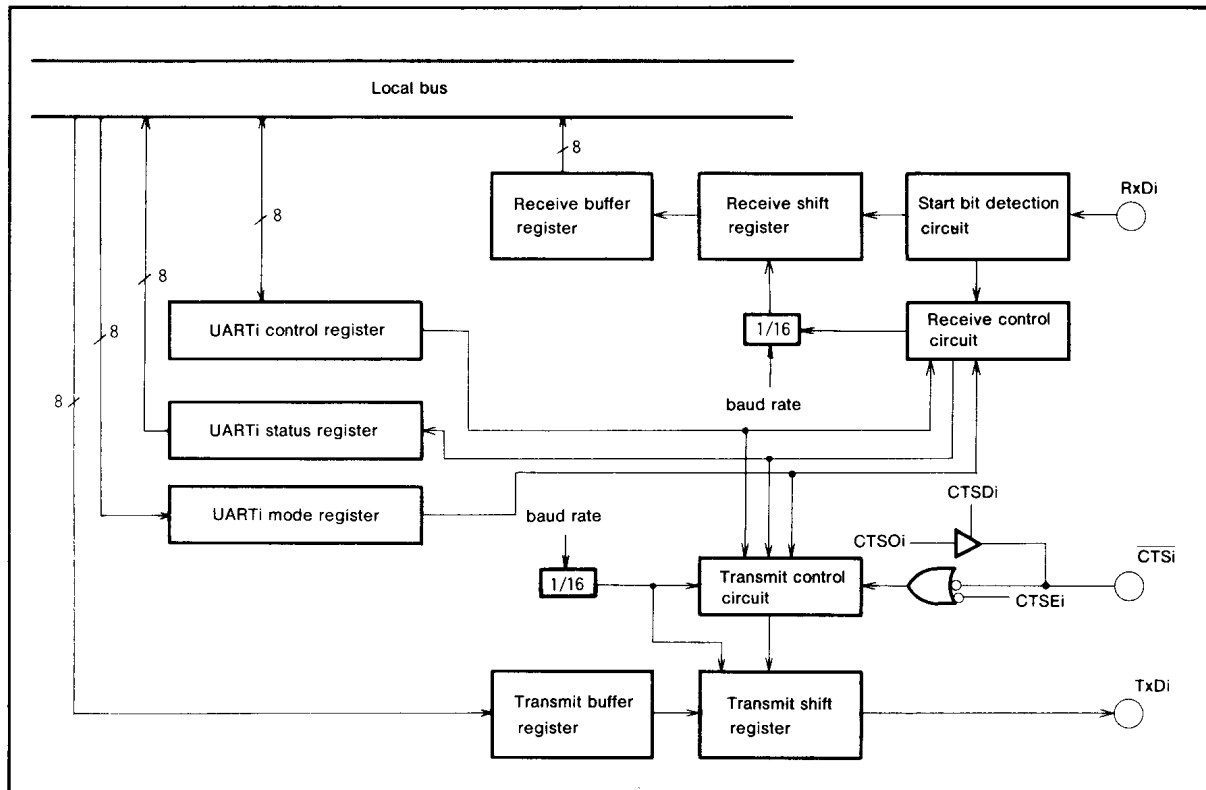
Local bus

8

Receive buffer register

Receive shift register

Start bit detection circuit

RxDi

8

8

8

UARTi control register

1/16

Receive control circuit

8

baud rate

UARTi status register

UARTi mode register

CTSDi

baud rate

CTSOi

$\overline{CTSi}$

1/16

Transmit control circuit

CTSEi

Transmit buffer register

Transmit shift register

TxDi